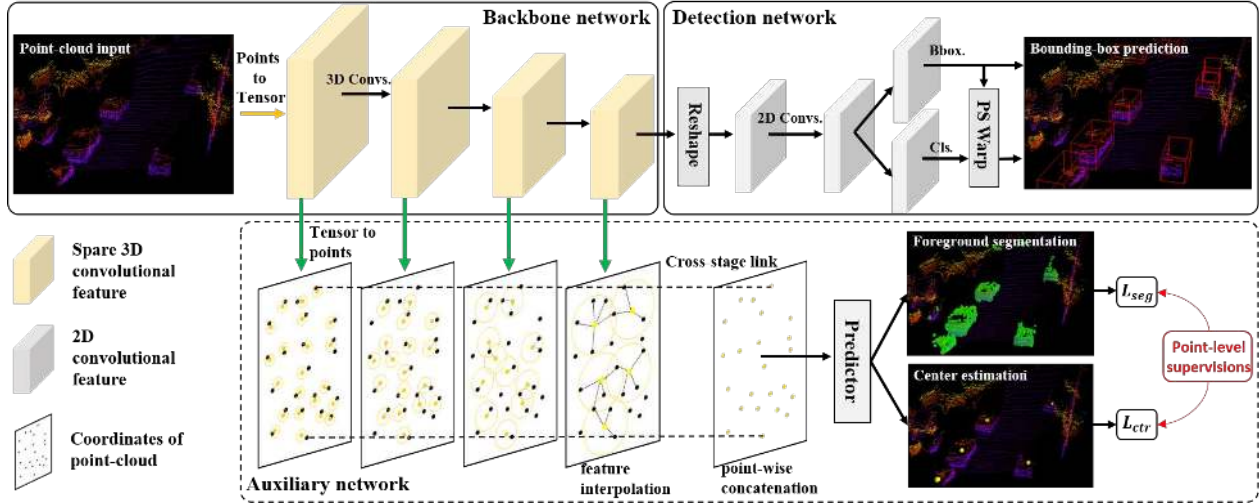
Backbone network

Detection network

Point-cloud input

Points to Tensor

3D Convs.

Reshape

2D Convs.

Bbox.

Cls.

PS Warp

Bounding-box prediction

Tensor to points

Cross stage link

Spare 3D convolutional feature

2D convolutional feature

Coordinates of point-cloud

Predictor

Foreground segmentation

Center estimation

$L_{seg}$

$L_{ctr}$

Point-level supervisions

Auxiliary network

feature interpolation

point-wise concatenation